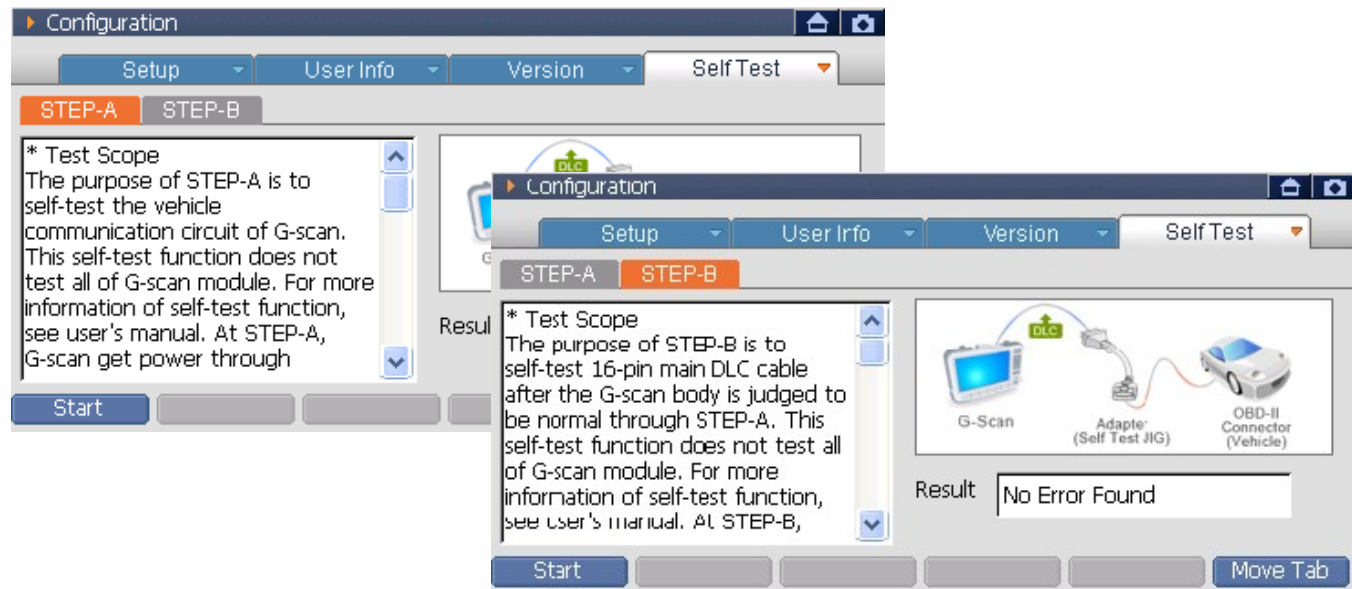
Configuration

Setup User Info Version Self Test

STEP-A STEP-B

* Test Scope
The purpose of STEP-A is to self-test the vehicle communication circuit of G-scan. This self-test function does not test all of G-scan module. For more information of self-test function, see user's manual. At STEP-A, G-scan get power through

DLC

G

Resul

Start

Configuration

Setup User Info Version Self Test

STEP-A STEP-B

* Test Scope
The purpose of STEP-B is to self-test 16-pin main DLC cable after the G-scan body is judged to be normal through STEP-A. This self-test function does not test all of G-scan module. For more information of self-test function, see user's manual. At STEP-B,

DLC

G-Scan

Adapter (Self Test JIG)

OBD-II Connector (Vehicle)

Result No Error Found

Start

Move Tab